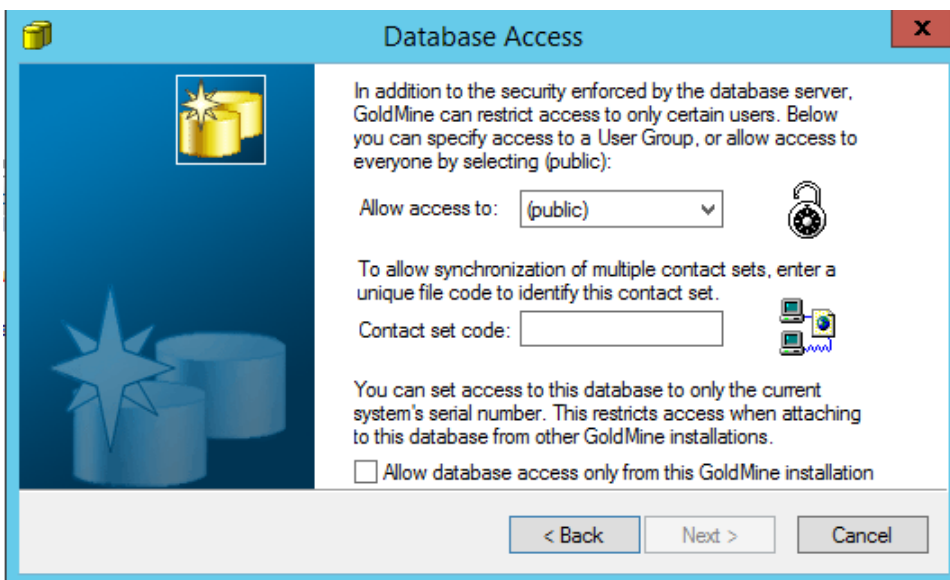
Database Access

x

In addition to the security enforced by the database server, GoldMine can restrict access to only certain users. Below you can specify access to a User Group, or allow access to everyone by selecting (public):

Allow access to: (public)

To allow synchronization of multiple contact sets, enter a unique file code to identify this contact set.

Contact set code:

You can set access to this database to only the current system's serial number. This restricts access when attaching to this database from other GoldMine installations.

Allow database access only from this GoldMine installation

< Back

Next >

Cancel